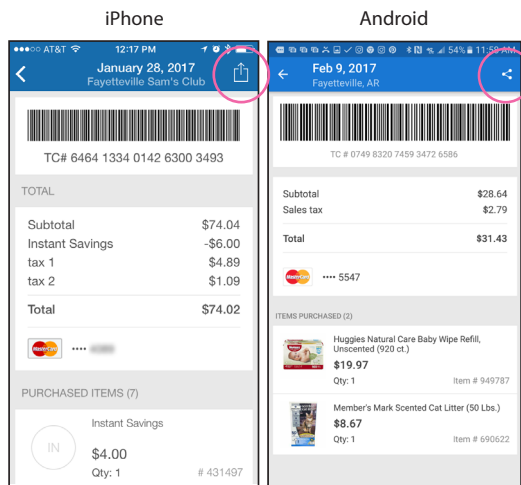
iPhone

AT&T 12:17 PM

January 28, 2017
Fayetteville Sam's Club

TC# 6464 1334 0142 6300 3493

TOTAL

| | |
|---|---|
| Subtotal | $74.04 |
| Instant Savings | -$6.00 |
| tax 1 | $4.89 |
| tax 2 | $1.09 |
| Total | $74.02 |

MasterCard •••• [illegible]

PURCHASED ITEMS (7)

IN
Instant Savings
$4.00
Qty: 1 # 431497

Android

54% 11:58 AM

Feb 9, 2017
Fayetteville, AR

TC # 0749 8320 7459 3472 6586

| | |
|---|---|
| Subtotal | $28.64 |
| Sales tax | $2.79 |
| Total | $31.43 |

MasterCard •••• 5547

ITEMS PURCHASED (2)

Huggies Natural Care Baby Wipe Refill, Unscented (920 ct.)
$19.97
Qty: 1 Item # 949787

Member's Mark Scented Cat Litter (50 Lbs.)
$8.67
Qty: 1 Item # 690622